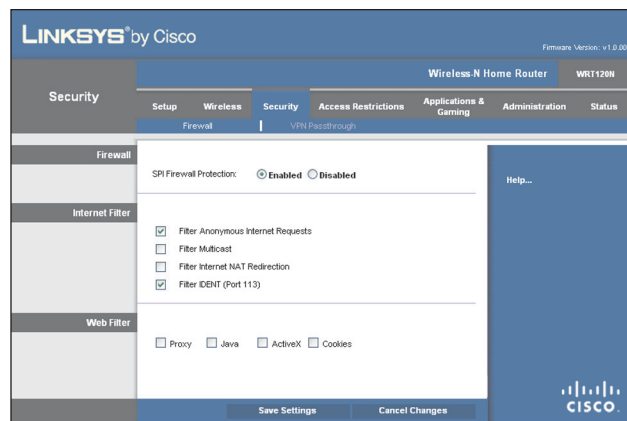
LINKSYS® by Cisco

Firmware Version: v1.0.0

Wireless-N Home Router WRT120N

Security

Setup Wireless Security Access Restrictions Applications & Gaming Administration Status

Firewall | VPN Passthrough

Firewall

SPI Firewall Protection: Enabled Disabled

Help...

Internet Filter

Filter Anonymous Internet Requests

Filter Multicast

Filter Internet NAT Redirection

Filter IDENT (Port 113)

Web Filter

Proxy Java ActiveX Cookies

Save Settings Cancel Changes

cisco